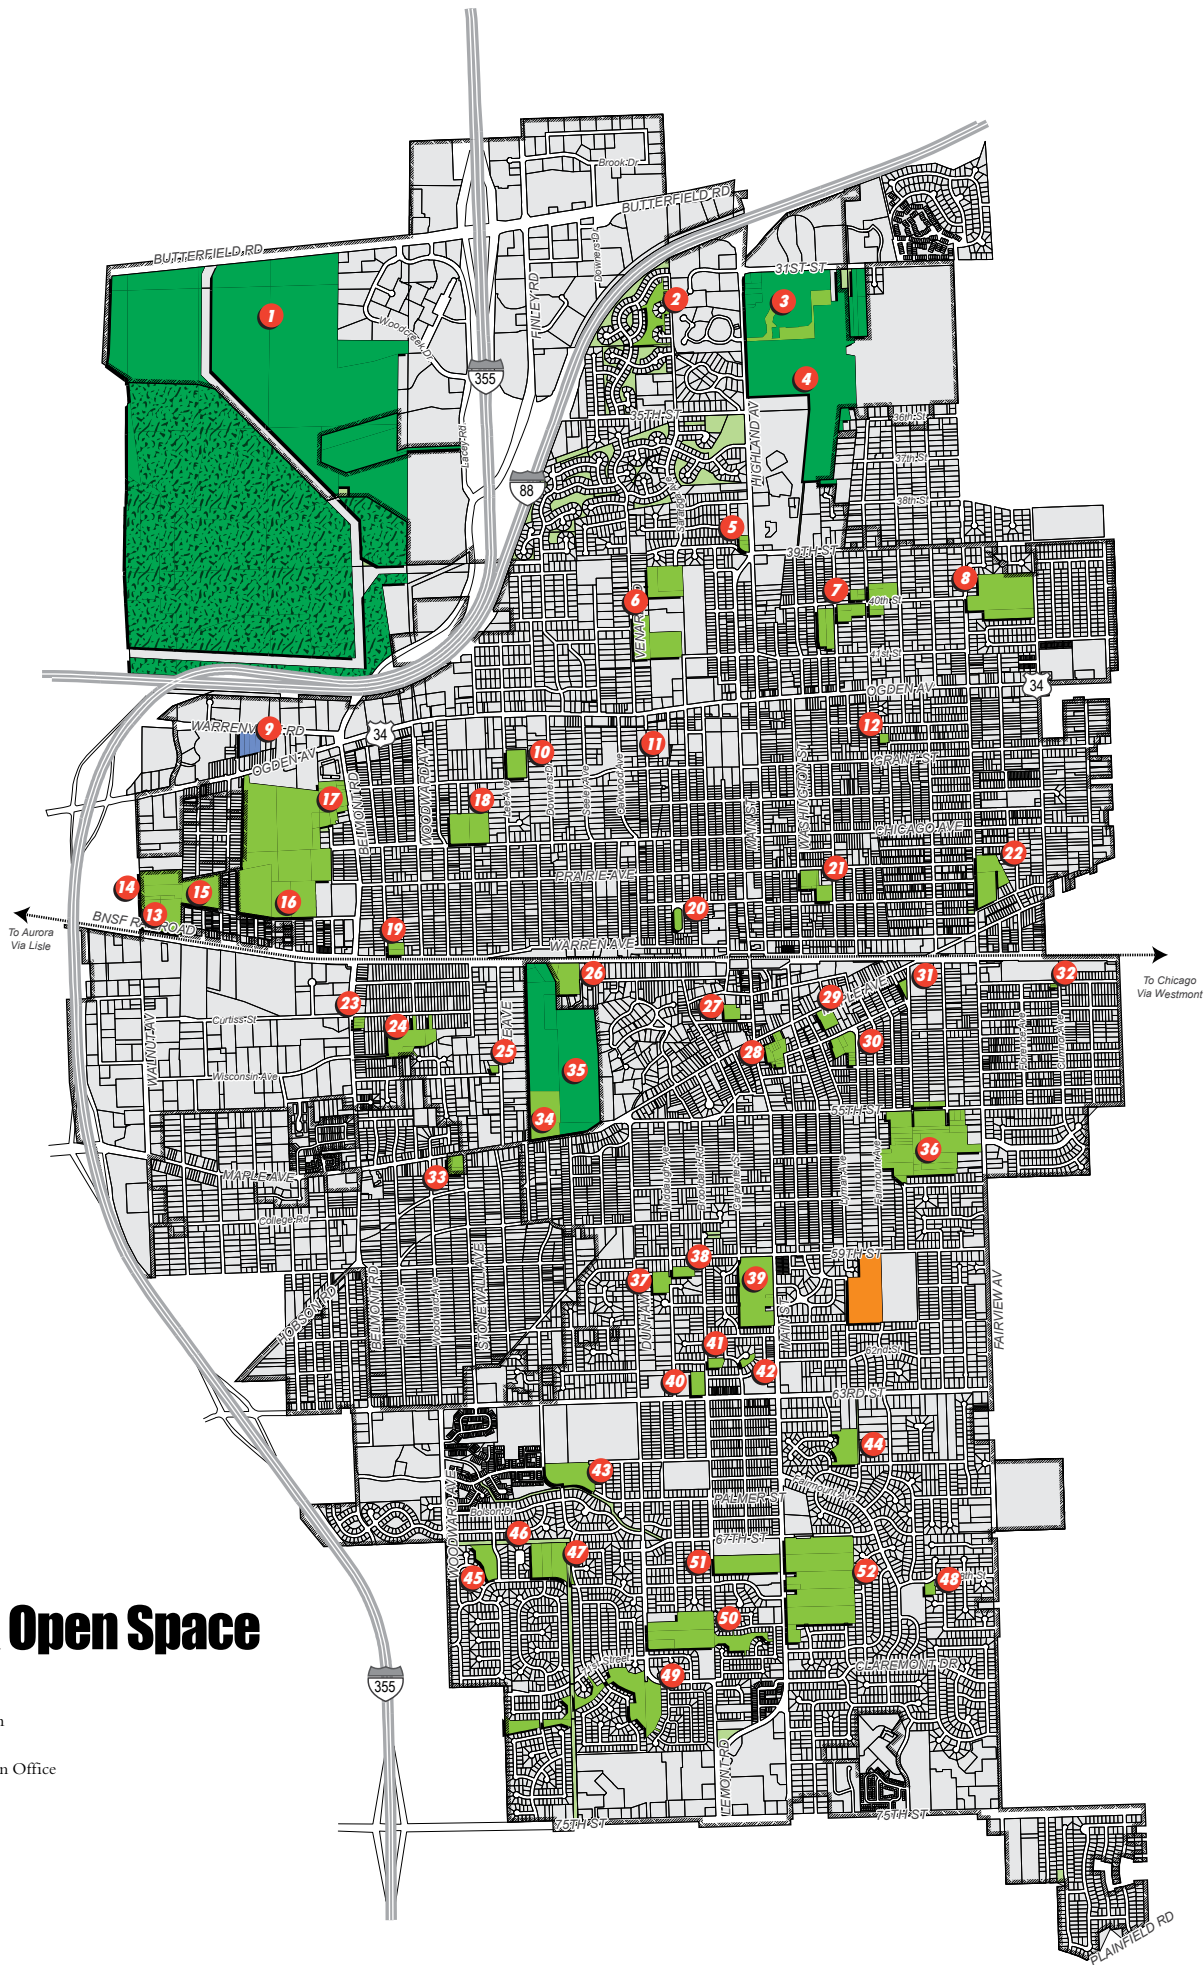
Brook Dr
BUTTERFIELD RD
BUTTERFIELD RD
31ST ST
1
2
3
4
Woodcreek Dr
355
FINLEY RD
Downers Dr
35TH ST
36th St
37th St
38th St
Lacey Rd
88
HIGHLAND AV
5
39TH ST
6
7
8
40th St
41st St
VENARD
OGDEN AV
34
WARRENVILLE RD
9
34
OGDEN AV
10
11
12
GRANT ST
17
18
WOODWARD AV
BELMONT RD
MAIN ST
WASHINGTON ST
CHICAGO AVE
14
15
16
PRAIRIE AVE
21
22
13
BNSF RAILROAD
20
19
To Aurora Via Lisle
WARREN AVE
To Chicago Via Westmont
26
31
32
23
27
29
Curtiss St
24
25
28
30
WALNUT AV
Wisconsin Ave
35
34
55TH ST
36
MAPLE AVE
33
College Rd
38
59TH ST
37
39
HOBSON RD
BELMONT RD
STONEWALL AVE
DUNHAM
MAIN ST
FAIRVIEW AV
41
42
40
63RD ST
44
43
PALMER ST
46
67TH ST
47
51
45
52
48
WOODWARD AVE
Open Space
50
49
CLAREMONT DR
355
n
n Office
LEMONT RD
75TH ST
75TH ST
PLAINFIELD RD